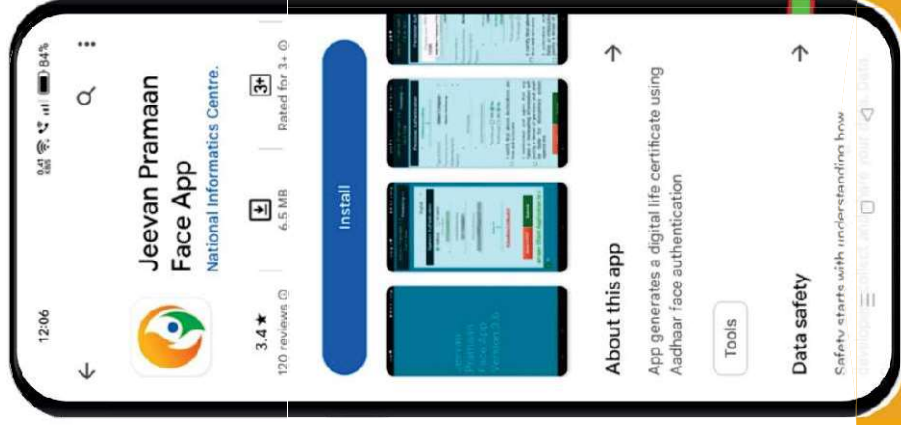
12:06

84%

Jeevan Pramaan Face App

National Informatics Centre.

3.4 ★

120 reviews

6.5 MB

3+

Rated for 3+

Install

About this app

App generates a digital life certificate using Aadhaar face authentication

Tools

Data safety

Safety starts with understanding how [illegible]